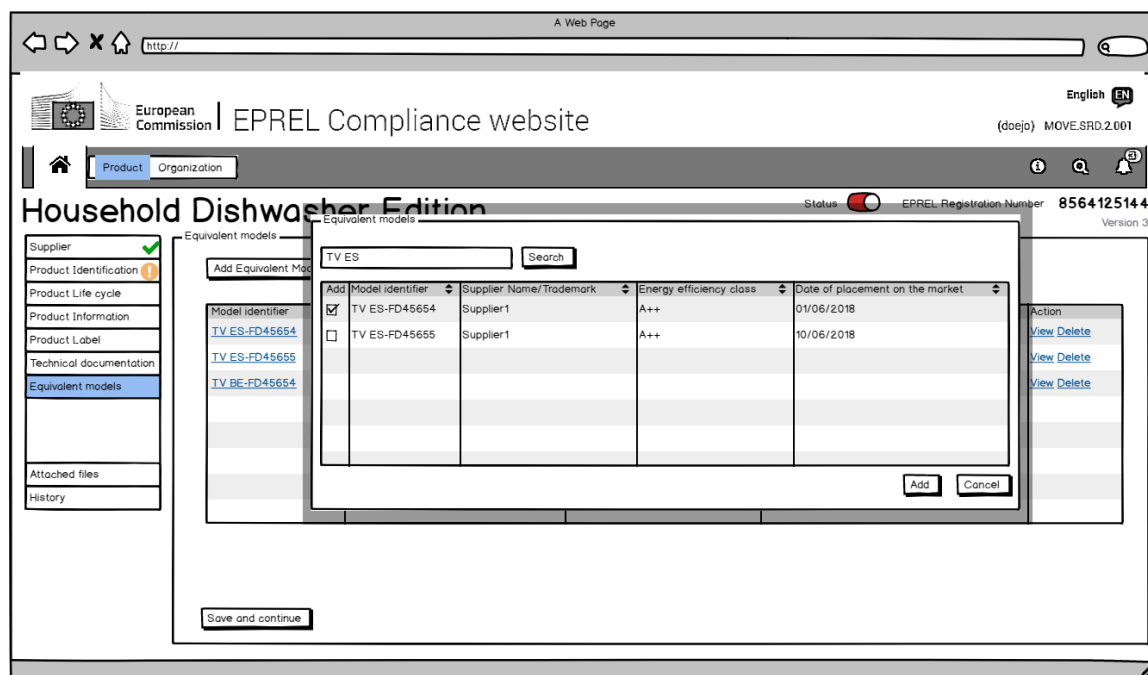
A Web Page

http://

European Commission | EPREL Compliance website

English EN

(doejo) MOVE.SRD.2.001

Product Organization

Household Dishwasher Edition

Status EPREL Registration Number 8564125144

Version 3

Supplier
Product Identification
Product Life cycle
Product Information
Product Label
Technical documentation
Equivalent models
Attached files
History

Equivalent models

Add Equivalent Mod

| Model identifier | Action |
|---|---|
| TV ES-FD45654 | View Delete |
| TV ES-FD45655 | View Delete |
| TV BE-FD45654 | View Delete |

Save and continue

Equivalent models

TV ES

Search

| Add | Model identifier | Supplier Name/Trademark | Energy efficiency class | Date of placement on the market |
|---|---|---|---|---|
| ☑ | TV ES-FD45654 | Supplier1 | A++ | 01/06/2018 |
| ☐ | TV ES-FD45655 | Supplier1 | A++ | 10/06/2018 |

Add Cancel